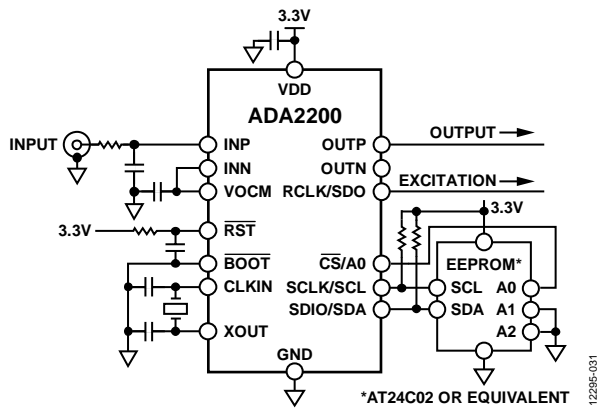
3.3V

VDD

ADA2200

INPUT

INP

INN

VOCM

OUTP

OUTN

RCLK/SDO

OUTPUT

EXCITATION

3.3V

$\overline{RST}$

$\overline{BOOT}$

CLKIN

XOUT

$\overline{CS}$/A0

SCLK/SCL

SDIO/SDA

3.3V

EEPROM*

SCL

SDA

A0

A1

A2

GND

*AT24C02 OR EQUIVALENT

12295-031